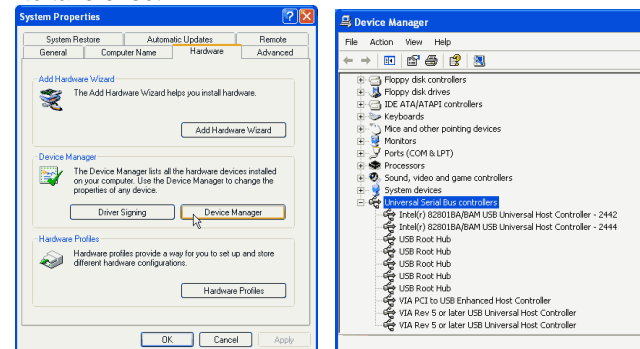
System Properties

System Restore | Automatic Updates | Remote
General | Computer Name | Hardware | Advanced

Add Hardware Wizard
The Add Hardware Wizard helps you install hardware.
Add Hardware Wizard

Device Manager
The Device Manager lists all the hardware devices installed on your computer. Use the Device Manager to change the properties of any device.
Driver Signing
Device Manager

Hardware Profiles
Hardware profiles provide a way for you to set up and store different hardware configurations.
Hardware Profiles

OK
Cancel
Apply

Device Manager

File Action View Help

Floppy disk controllers
Floppy disk drives
IDE ATA/ATAPI controllers
Keyboards
Mice and other pointing devices
Monitors
Ports (COM & LPT)
Processors
Sound, video and game controllers
System devices
Universal Serial Bus controllers
Intel(r) 82801BA/BAM USB Universal Host Controller - 2442
Intel(r) 82801BA/BAM USB Universal Host Controller - 2444
USB Root Hub
USB Root Hub
USB Root Hub
USB Root Hub
USB Root Hub
VIA PCI to USB Enhanced Host Controller
VIA Rev 5 or later USB Universal Host Controller
VIA Rev 5 or later USB Universal Host Controller